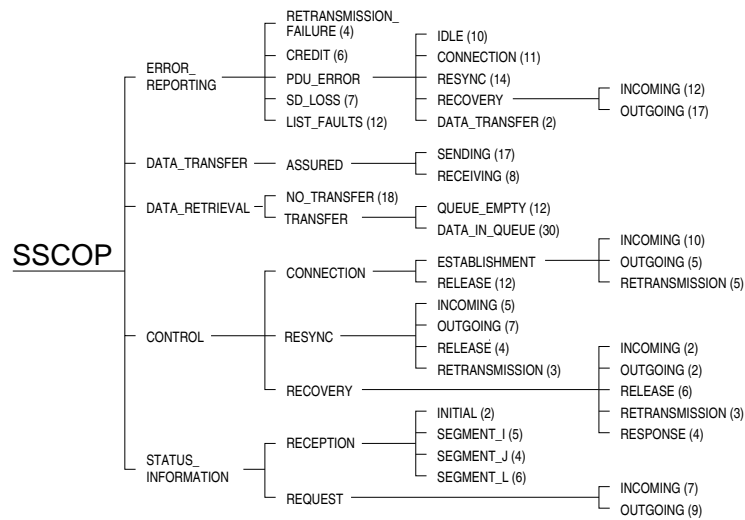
SSCOP

ERROR_ REPORTING

RETRANSMISSION_ FAILURE (4)

CREDIT (6)

PDU_ERROR

SD_LOSS (7)

LIST_FAULTS (12)

IDLE (10)

CONNECTION (11)

RESYNC (14)

RECOVERY

DATA_TRANSFER (2)

INCOMING (12)

OUTGOING (17)

DATA_TRANSFER

ASSURED

SENDING (17)

RECEIVING (8)

DATA_RETRIEVAL

NO_TRANSFER (18)

TRANSFER

QUEUE_EMPTY (12)

DATA_IN_QUEUE (30)

CONTROL

CONNECTION

ESTABLISHMENT

RELEASE (12)

INCOMING (10)

OUTGOING (5)

RETRANSMISSION (5)

RESYNC

INCOMING (5)

OUTGOING (7)

RELEASE (4)

RETRANSMISSION (3)

RECOVERY

INCOMING (2)

OUTGOING (2)

RELEASE (6)

RETRANSMISSION (3)

RESPONSE (4)

STATUS_ INFORMATION

RECEPTION

INITIAL (2)

SEGMENT_I (5)

SEGMENT_J (4)

SEGMENT_L (6)

REQUEST

INCOMING (7)

OUTGOING (9)